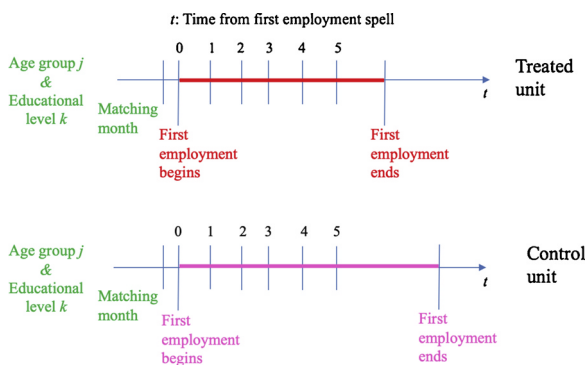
*t*: Time from first employment spell

Age group *j* & Educational level *k*

0 1 2 3 4 5

Treated unit

*t*

Matching month

First employment begins

First employment ends

Age group *j* & Educational level *k*

0 1 2 3 4 5

Control unit

*t*

Matching month

First employment begins

First employment ends